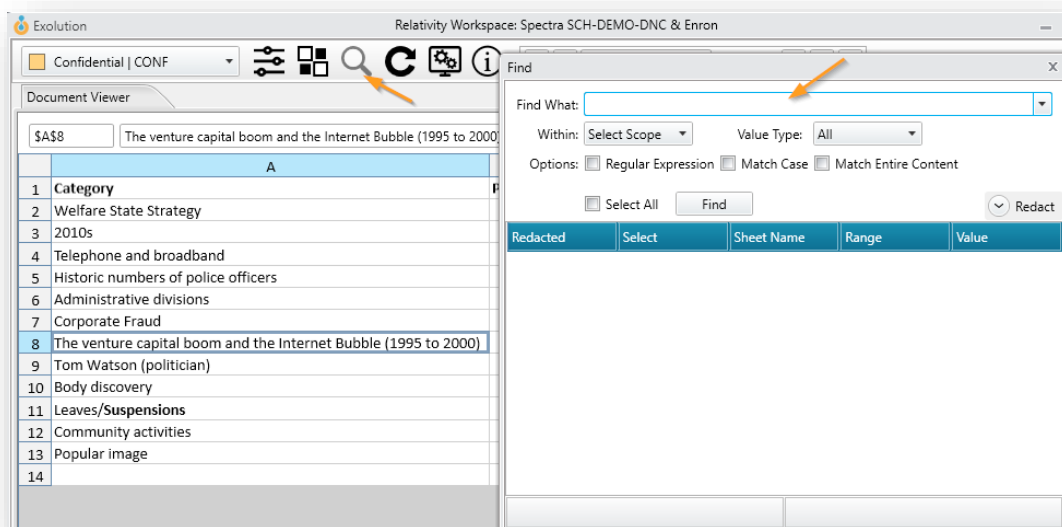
Exolution

Relativity Workspace: Spectra SCH-DEMO-DNC & Enron

Confidential | CONF

Document Viewer

$A$8

The venture capital boom and the Internet Bubble (1995 to 2000)

| | A |
|---|---|
| 1 | **Category** |
| 2 | Welfare State Strategy |
| 3 | 2010s |
| 4 | Telephone and broadband |
| 5 | Historic numbers of police officers |
| 6 | Administrative divisions |
| 7 | Corporate Fraud |
| 8 | The venture capital boom and the Internet Bubble (1995 to 2000) |
| 9 | Tom Watson (politician) |
| 10 | Body discovery |
| 11 | Leaves/**Suspensions** |
| 12 | Community activities |
| 13 | Popular image |
| 14 | |

Find

Find What:

Within: Select Scope

Value Type: All

Options: Regular Expression Match Case Match Entire Content

Select All

Find

Redact

| Redacted | Select | Sheet Name | Range | Value |
|---|---|---|---|---|